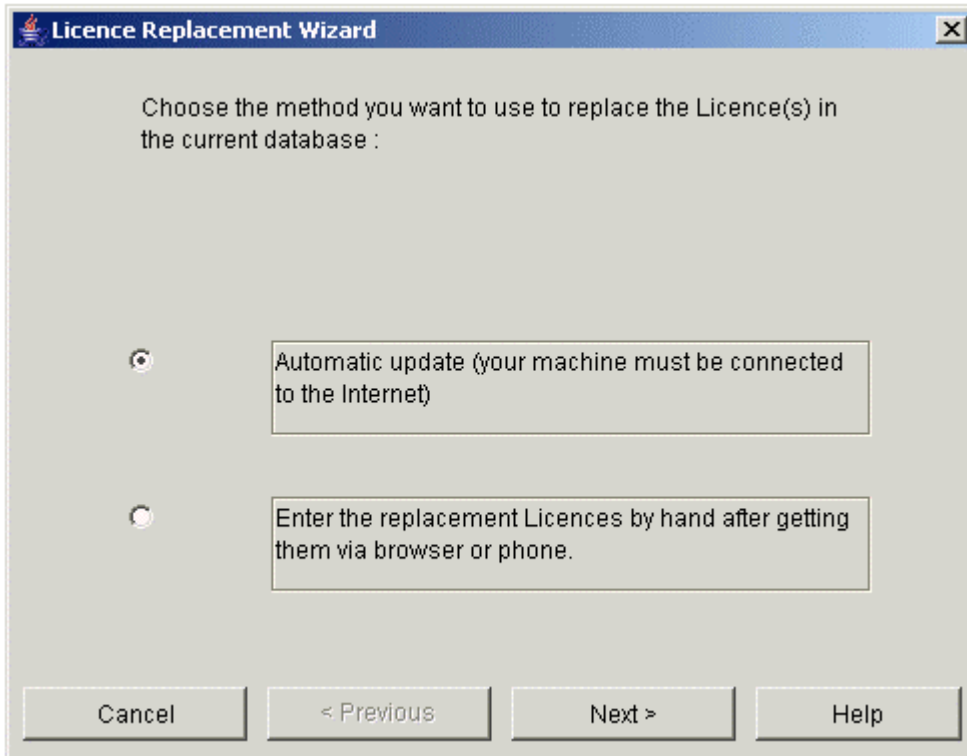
Licence Replacement Wizard

Choose the method you want to use to replace the Licence(s) in the current database :

Automatic update (your machine must be connected to the Internet)

Enter the replacement Licences by hand after getting them via browser or phone.

Cancel

< Previous

Next >

Help